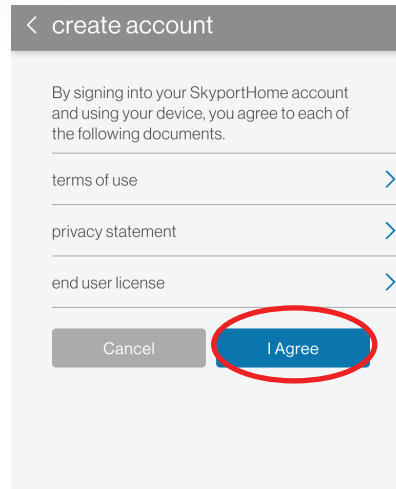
< create account

By signing into your SkyportHome account and using your device, you agree to each of the following documents.

terms of use >

privacy statement >

end user license >

Cancel

I Agree